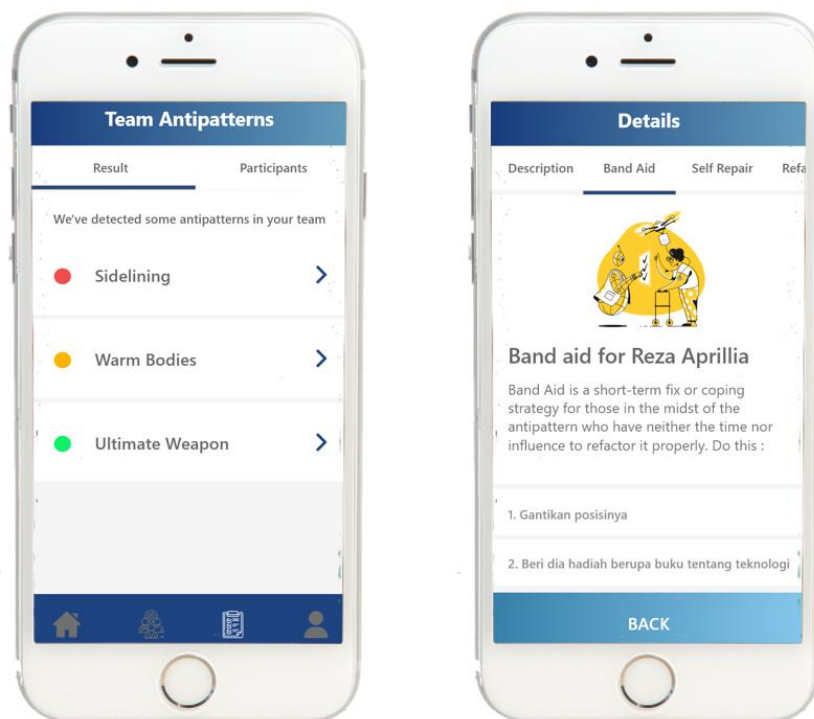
Team Antipatterns

Result

Participants

We've detected some antipatterns in your team

Sidelining

Warm Bodies

Ultimate Weapon

Details

Description

Band Aid

Self Repair

Refa

Band aid for Reza Aprillia

Band Aid is a short-term fix or coping strategy for those in the midst of the antipattern who have neither the time nor influence to refactor it properly. Do this :

1. Gantikan posisinya

2. Beri dia hadiah berupa buku tentang teknologi

BACK